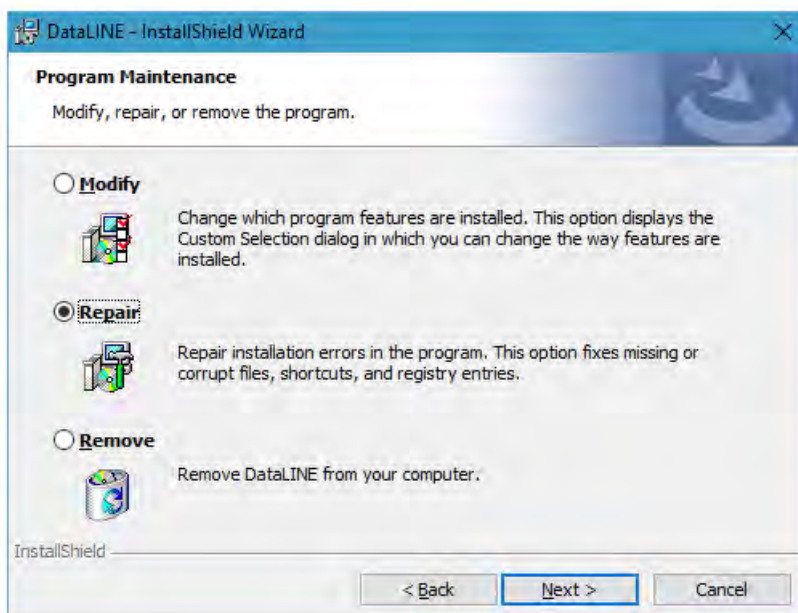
DataLINE - InstallShield Wizard

Program Maintenance

Modify, repair, or remove the program.

Modify

Change which program features are installed. This option displays the Custom Selection dialog in which you can change the way features are installed.

Repair

Repair installation errors in the program. This option fixes missing or corrupt files, shortcuts, and registry entries.

Remove

Remove DataLINE from your computer.

InstallShield

< Back | Next > | Cancel